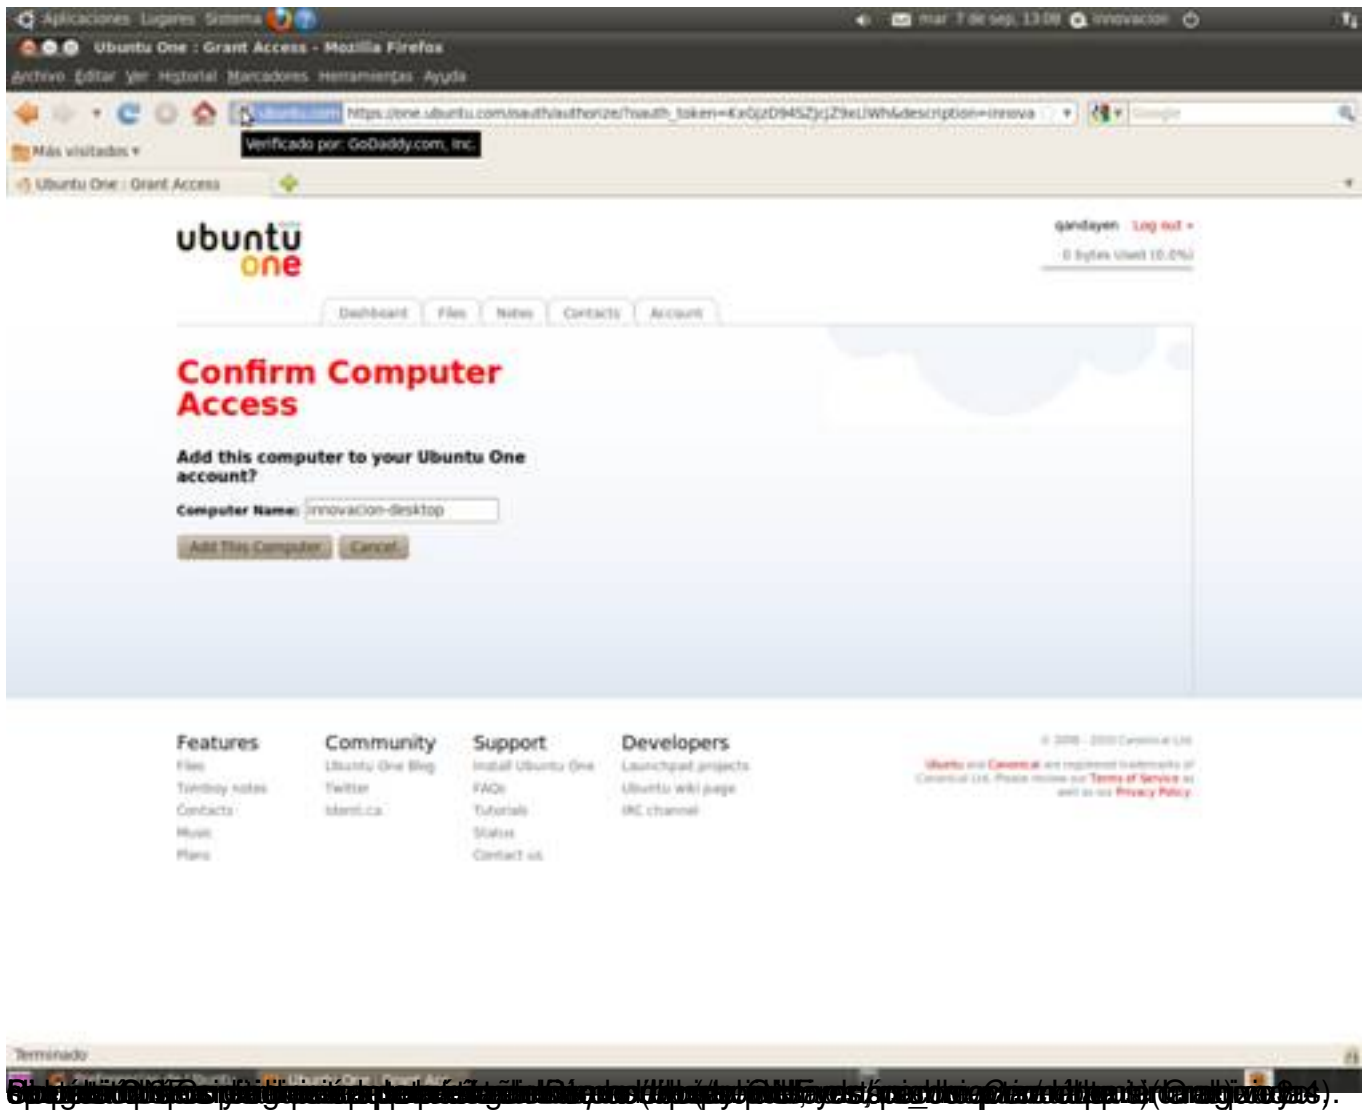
Aplicaciones Lugares Sistema
mar 7 de sep, 13:08 innovacion
Ubuntu One : Grant Access - Mozilla Firefox
Archivo Editar Ver Historial Marcadores Herramientas Ayuda
ubuntu.com https://one.ubuntu.com/oauth/authorize/?oauth_token=KxGjzD94SZjcjZ9xLWh&description=innova
Verificado por: GoDaddy.com, Inc.
Más visitados
Ubuntu One : Grant Access

ubuntu one
gandayen Log out
0 bytes used (0.0%)

Dashboard Files Notes Contacts Account

Confirm Computer Access

Add this computer to your Ubuntu One account?

Computer Name: innovacion-desktop

Add This Computer Cancel

Features
Files
Tomboy notes
Contacts
Music
Plans

Community
Ubuntu One Blog
Twitter
Identi.ca

Support
Install Ubuntu One
FAQs
Tutorials
Status
Contact us

Developers
Launchpad projects
Ubuntu wiki page
IRC channel

© 2008 - 2010 Canonical Ltd.
Ubuntu and Canonical are registered trademarks of Canonical Ltd. Please review our Terms of Service as well as our Privacy Policy.

Terminado
Preferencias de Ubuntu Ubuntu One : Grant Acc
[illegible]